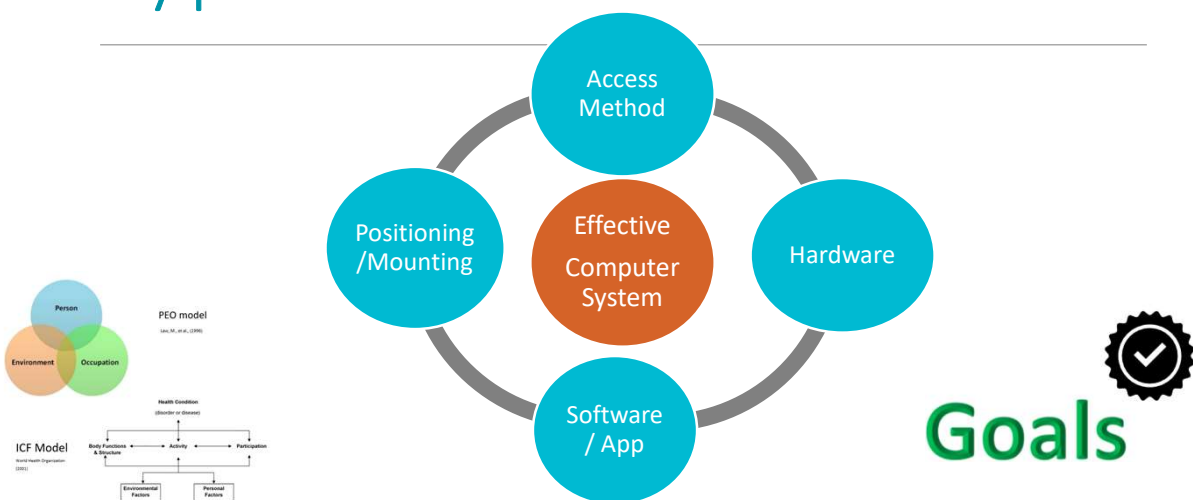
Access Method

Positioning /Mounting

Effective Computer System

Hardware

Software / App

Person

Environment

Occupation

PEO model

Law, M., et al., (1996)

Health Condition

(disorder or disease)

ICF Model

World Health Organization (2001)

Body Functions & Structure

Activity

Participation

Environmental Factors

Personal Factors

Goals